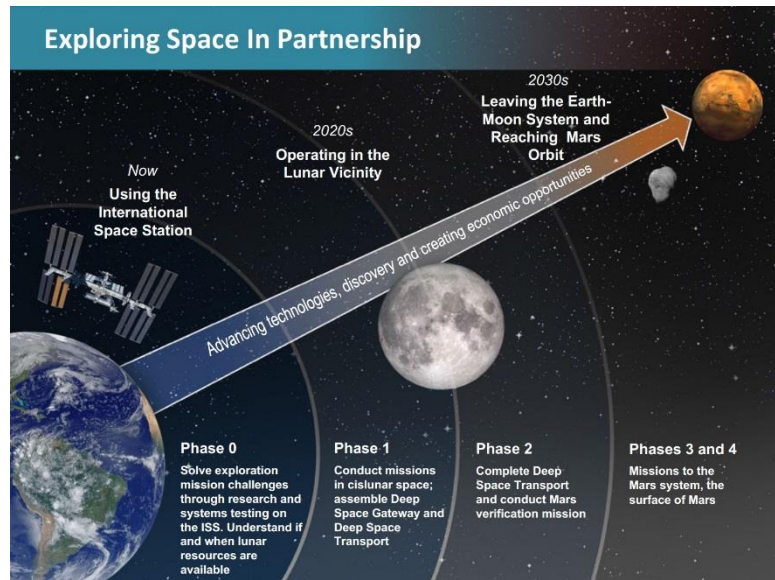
Exploring Space In Partnership

Now
Using the International Space Station

2020s
Operating in the Lunar Vicinity

2030s
Leaving the Earth-Moon System and Reaching Mars Orbit

Advancing technologies, discovery and creating economic opportunities

Phase 0
Solve exploration mission challenges through research and systems testing on the ISS. Understand if and when lunar resources are available

Phase 1
Conduct missions in cislunar space; assemble Deep Space Gateway and Deep Space Transport

Phase 2
Complete Deep Space Transport and conduct Mars verification mission

Phases 3 and 4
Missions to the Mars system, the surface of Mars